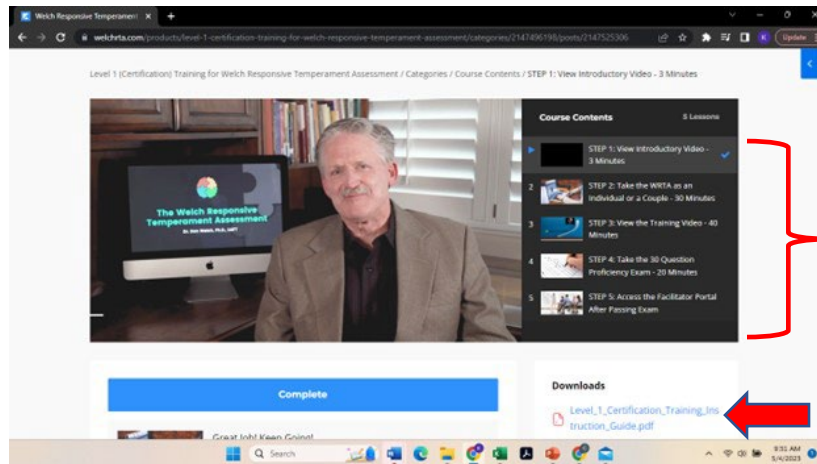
Welch Responsive Temperame ×

welchrta.com/products/level-1-certification-training-for-welch-responsive-temperament-assessment/categories/2147496198/posts/2147525306

Update

Level 1 (Certification) Training for Welch Responsive Temperament Assessment / Categories / Course Contents / STEP 1: View Introductory Video - 3 Minutes

The Welch Responsive Temperament Assessment

Course Contents

5 Lessons

STEP 1: View Introductory Video - 3 Minutes

2 STEP 2: Take the WRTA as an Individual or a Couple - 30 Minutes

3 STEP 3: View the Training Video - 40 Minutes

4 STEP 4: Take the 30 Question Proficiency Exam - 20 Minutes

5 STEP 5: Access the Facilitator Portal After Passing Exam

Complete

Great Job! Keep Going!

Downloads

Level_1_Certification_Training_Instruction_Guide.pdf

Search

9:31 AM
5/4/2023